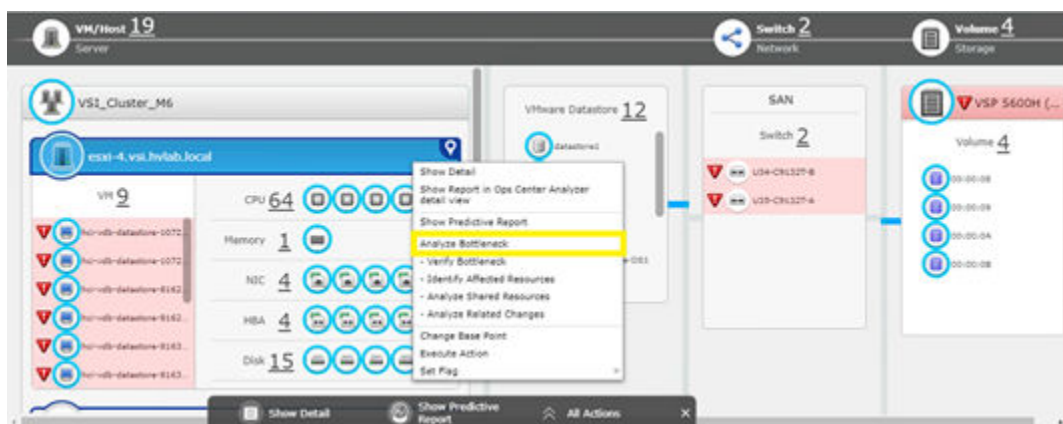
VM/Host 19
Server

Switch 2
Network

Volume 4
Storage

VSI_Cluster_M6

esxi-4.vsi.hvlab.local

VM 9

hci-vdb-datastore-1072...
hci-vdb-datastore-1072...
hci-vdb-datastore-9162...
hci-vdb-datastore-9162...
hci-vdb-datastore-9163...
hci-vdb-datastore-9163...

CPU 64
Memory 1
NIC 4
HBA 4
Disk 15

VMware Datastore 12

datastore1

Show Detail
Show Report in Ops Center Analyzer detail view
Show Predictive Report
Analyze Bottleneck
- Verify Bottleneck
- Identify Affected Resources
- Analyze Shared Resources
- Analyze Related Changes
Change Base Point
Execute Action
Set Flag

SAN

Switch 2

U34-C9132T-B
U35-C9132T-A

VSP 5600H (...

Volume 4

00:00:08
00:00:09
00:00:0A
00:00:0B

Show Detail
Show Predictive Report
All Actions